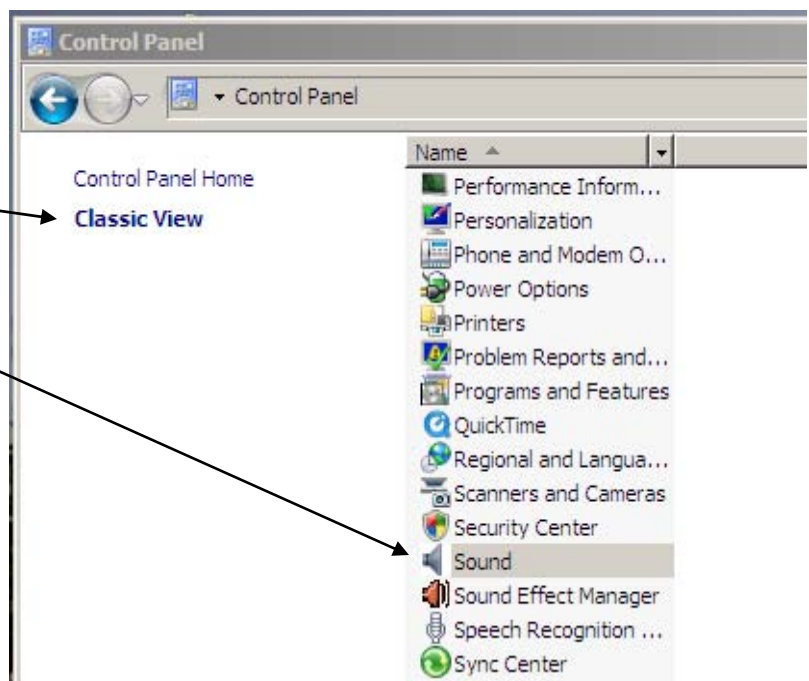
Control Panel

Control Panel

Control Panel Home

Classic View

Name

Performance Inform...
Personalization
Phone and Modem O...
Power Options
Printers
Problem Reports and...
Programs and Features
QuickTime
Regional and Langua...
Scanners and Cameras
Security Center
Sound
Sound Effect Manager
Speech Recognition ...
Sync Center